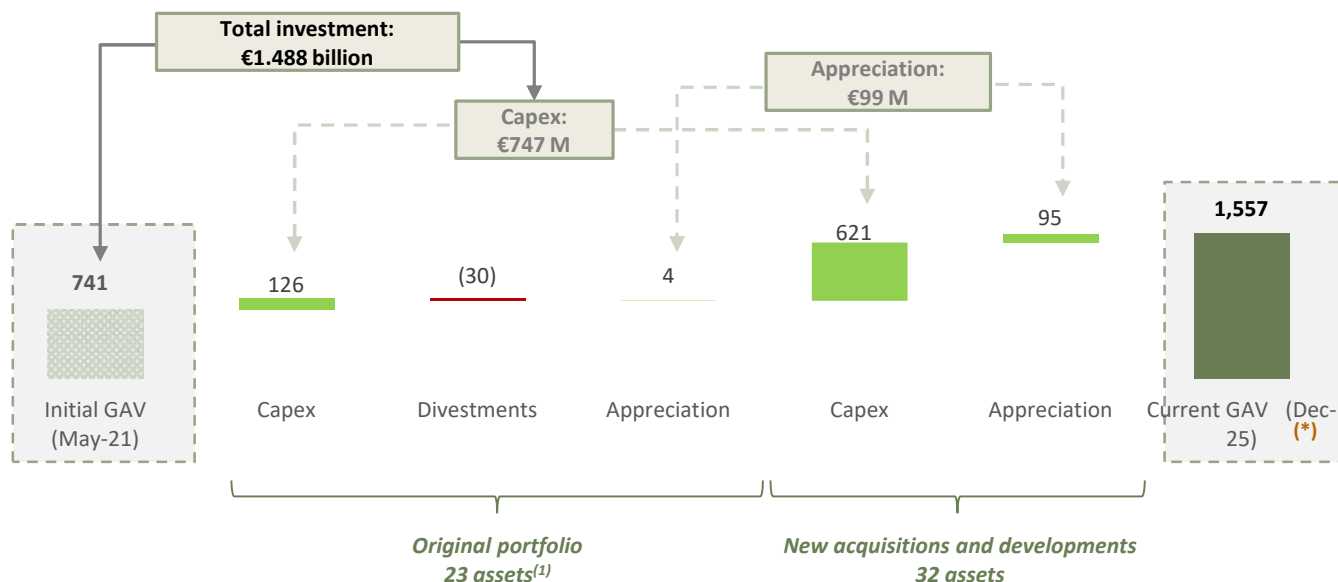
Total investment:
€1.488 billion

Capex:
€747 M

Appreciation:
€99 M

741

Initial GAV (May-21)

126

Capex

(30)

Divestments

4

Appreciation

621

Capex

95

Appreciation

1,557

Current GAV (Dec-25) (*)

Original portfolio
23 assets$^{(1)}$

New acquisitions and developments
32 assets